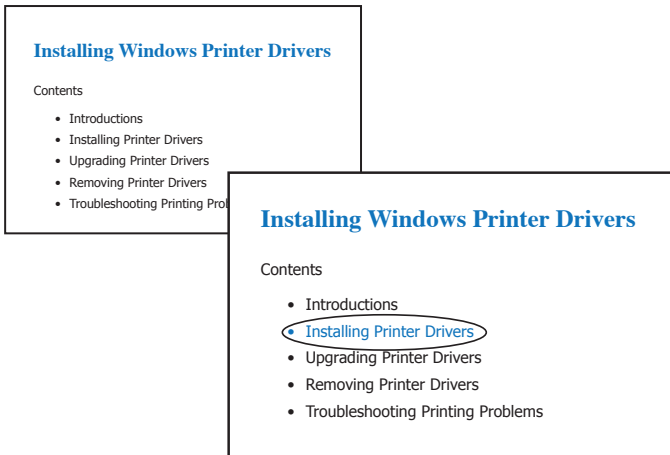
Installing Windows Printer Drivers

Contents

- Introductions
- Installing Printer Drivers
- Upgrading Printer Drivers
- Removing Printer Drivers
- Troubleshooting Printing Probl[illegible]

Installing Windows Printer Drivers

Contents

- Introductions
- Installing Printer Drivers
- Upgrading Printer Drivers
- Removing Printer Drivers
- Troubleshooting Printing Problems